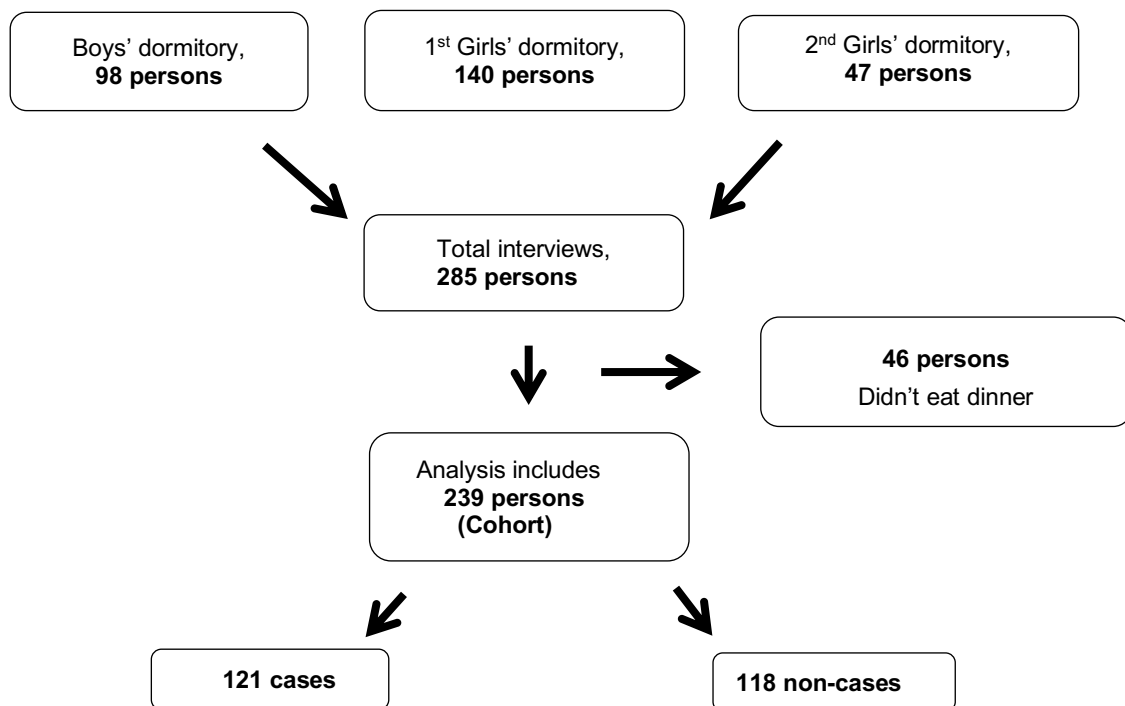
Boys' dormitory,
**98 persons**

1$^{st}$ Girls' dormitory,
**140 persons**

2$^{nd}$ Girls' dormitory,
**47 persons**

Total interviews,
**285 persons**

**46 persons**
Didn't eat dinner

Analysis includes
**239 persons**
**(Cohort)**

**121 cases**

**118 non-cases**